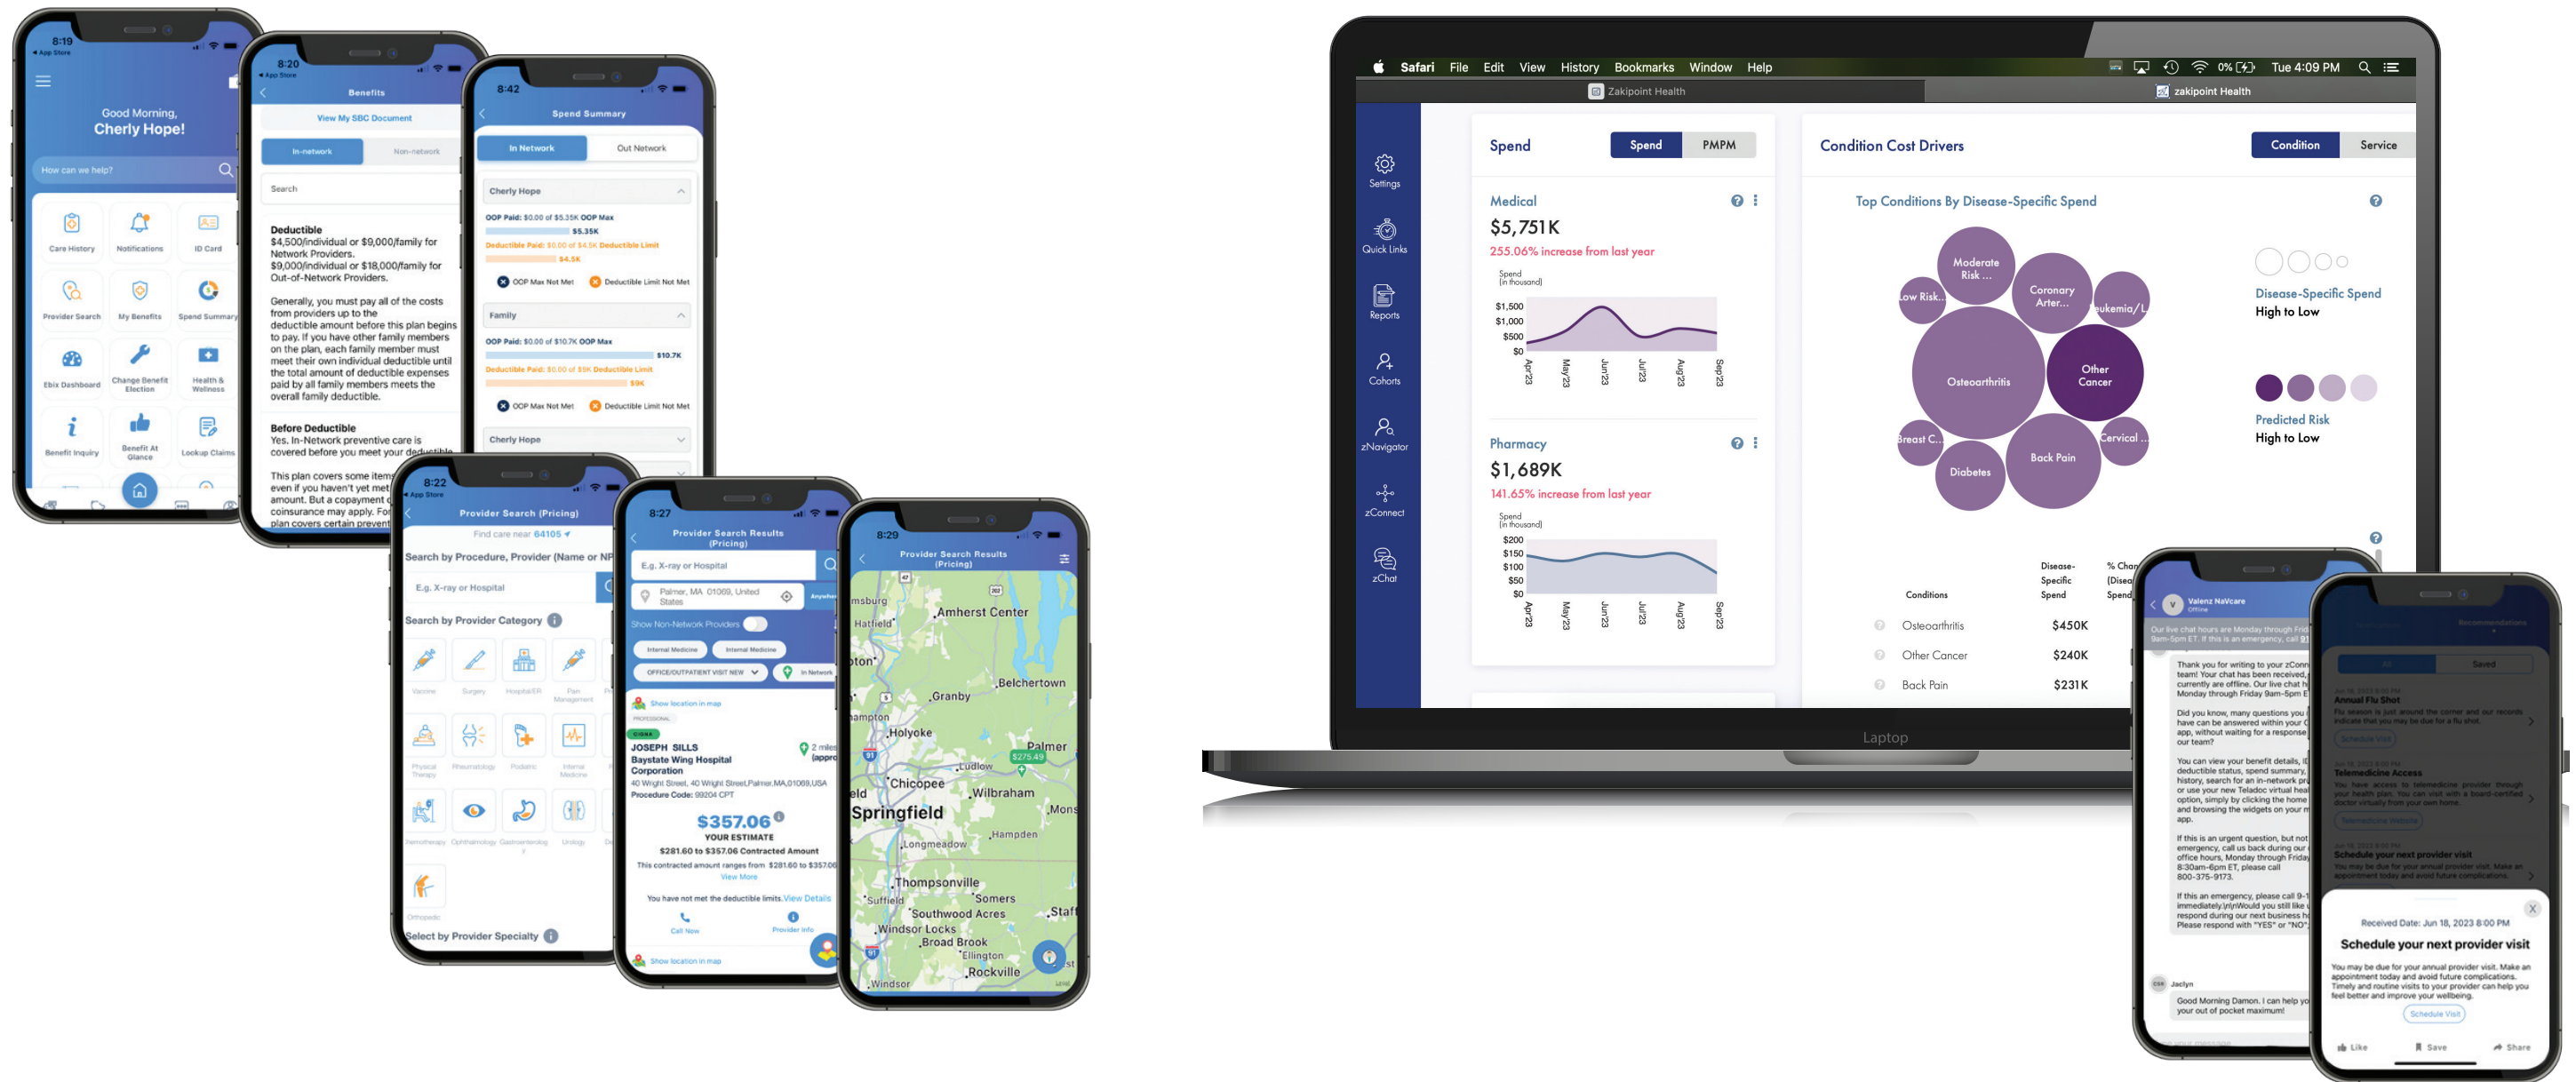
8:19
App Store
Good Morning,
Cherly Hope!
How can we help?
Care History
Notifications
ID Card
Provider Search
My Benefits
Spend Summary
Ebix Dashboard
Change Benefit Election
Health & Wellness
Benefit Inquiry
Benefit At Glance
Lookup Claims

8:20
App Store
Benefits
View My SBC Document
In-network
Non-network
Search
Deductible
\$4,500/individual or \$9,000/family for Network Providers. \$9,000/individual or \$18,000/family for Out-of-Network Providers.

Generally, you must pay all of the costs from providers up to the deductible amount before this plan begins to pay. If you have other family members on the plan, each family member must meet their own individual deductible until the total amount of deductible expenses paid by all family members meets the overall family deductible.

Before Deductible
Yes. In-Network preventive care is covered before you meet your deductible.

This plan covers some items even if you haven't yet met amount. But a copayment coinsurance may apply. For plan covers certain prevent

8:42
Spend Summary
In Network
Out Network
Cherly Hope
OOP Paid: \$0.00 of \$5.35K OOP Max
\$5.35K
Deductible Paid: \$0.00 of \$4.5K Deductible Limit
\$4.5K
OOP Max Not Met
Deductible Limit Not Met
Family
OOP Paid: \$0.00 of \$10.7K OOP Max
\$10.7K
Deductible Paid: \$0.00 of \$9K Deductible Limit
\$9K
OOP Max Not Met
Deductible Limit Not Met
Cherly Hope

8:22
App Store
Provider Search (Pricing)
Find care near 64105
Search by Procedure, Provider (Name or NP
E.g. X-ray or Hospital
Search by Provider Category
Vaccine
Surgery
Hospital/ER
Pain Management
Physical Therapy
Rheumatology
Podiatric
Internal Medicine
Hemotherapy
Ophthalmology
Gastroenterology
Urology
Orthopedic
Select by Provider Specialty

8:27
Provider Search Results (Pricing)
E.g. X-ray or Hospital
Palmer, MA 01069, United States
Anywhere
Show Non-Network Providers
Internal Medicine
Internal Medicine
OFFICE/OUTPATIENT VISIT NEW
In Network
Show location in map
PROFESSIONAL
CIGNA
JOSEPH SILLS
Baystate Wing Hospital Corporation
2 miles (appro
40 Wright Street, 40 Wright Street,Palmer,MA,01069,USA
Procedure Code: 99204 CPT
\$357.06
YOUR ESTIMATE
\$281.60 to \$357.06 Contracted Amount
This contracted amount ranges from \$281.60 to \$357.06
View More
You have not met the deductible limits. View Details
Call Now
Provider Info
Show location in map

8:29
Provider Search Results (Pricing)
msburg
Amherst Center
Hatfield
hton
Granby
Belchertown
hampton
Holyoke
Palmer
\$275.49
Ludlow
Chicopee
eld
Wilbraham
Springfield
Mons
Hampden
Longmeadow
Thompsonville
Suffield
Somers
Staf
Southwood Acres
Windsor Locks
Broad Brook
Ellington
Rockville
Windsor

Safari File Edit View History Bookmarks Window Help
0% Tue 4:09 PM
Zakipoint Health
zakipoint Health
Settings
Quick Links
Reports
Cohorts
zNavigator
zConnect
zChat
Spend
Spend
PMPM
Medical
\$5,751K
255.06% increase from last year
Spend (in thousand)
\$1,500
\$1,000
\$500
\$0
Apr23
May23
Jun23
Jul23
Aug23
Sep23
Pharmacy
\$1,689K
141.65% increase from last year
Spend (in thousand)
\$200
\$150
\$100
\$50
\$0
Apr23
May23
Jun23
Jul23
Aug23
Sep23
Condition Cost Drivers
Condition
Service
Top Conditions By Disease-Specific Spend
Moderate Risk ...
Low Risk...
Coronary Arter...
eukemia/L
Osteoarthritis
Other Cancer
Breast C...
Cervical ...
Diabetes
Back Pain
Disease-Specific Spend
High to Low
Predicted Risk
High to Low
Conditions
Disease-Specific Spend
% Chan (Disea Spend
Osteoarthritis
\$450K
Other Cancer
\$240K
Back Pain
\$231K
Laptop

Valenz NaVcare
Offline
Our live chat hours are Monday through Frid 9am-5pm ET. If this is an emergency, call 91
Thank you for writing to your zConn team! Your chat has been received, currently are offline. Our live chat h Monday through Friday 9am-5pm E
Did you know, many questions you have can be answered within your app, without waiting for a response our team?
You can view your benefit details, deductible status, spend summary, history, search for an in-network pr or use your new Teladoc virtual heal option, simply by clicking the home your health plan, and browsing the widgets on your app.
If this is an urgent question, but not emergency, call us back during our office hours, Monday through Friday 8:30am-6pm ET, please call 800-375-9173.
If this an emergency, please call 9-1 immediately.Would you still like respond during our next business h Please respond with "YES" or "NO".
Jaclyn
Good Morning Damon. I can help yo your out of pocket maximum!

All
Saved
Annual Flu Shot
Telemedicine Access
Schedule your next provider visit
Received Date: Jun 18, 2023 8:00 PM
Schedule your next provider visit
You may be due for your annual provider visit. Make an appointment today and avoid future complications. Timely and routine visits to your provider can help you feel better and improve your wellbeing.
Schedule Visit
Like
Save
Share